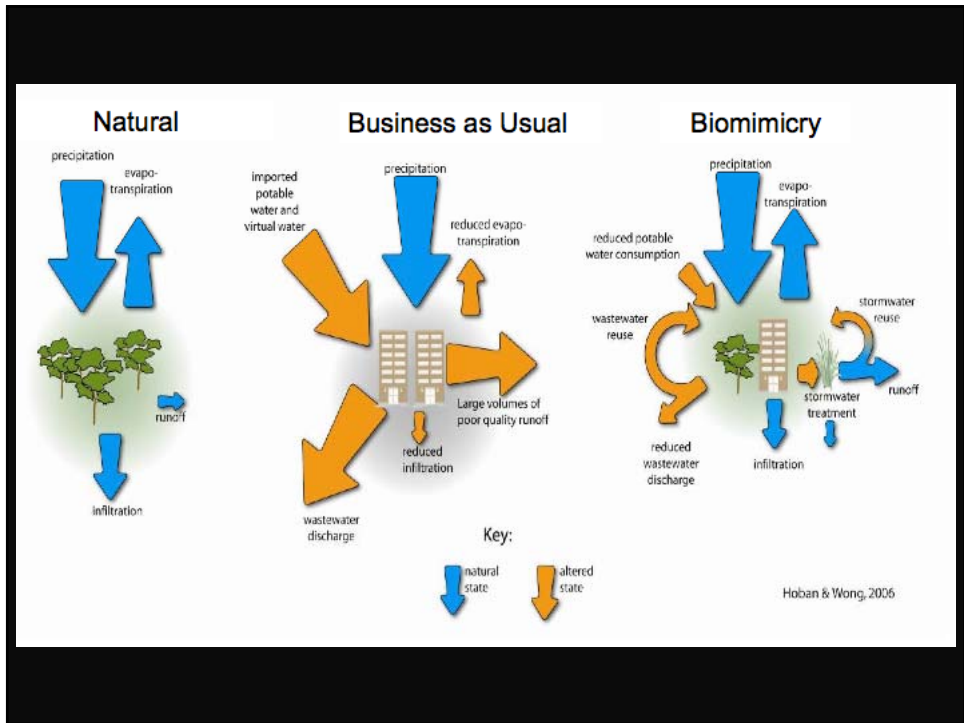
Natural

precipitation

evapo-transpiration

runoff

infiltration

Business as Usual

imported potable water and virtual water

precipitation

reduced evapo-transpiration

Large volumes of poor quality runoff

reduced infiltration

wastewater discharge

Biomimicry

precipitation

evapo-transpiration

reduced potable water consumption

wastewater reuse

stormwater reuse

runoff

stormwater treatment

reduced wastewater discharge

infiltration

Key:

natural state

altered state

Hoban & Wong, 2006